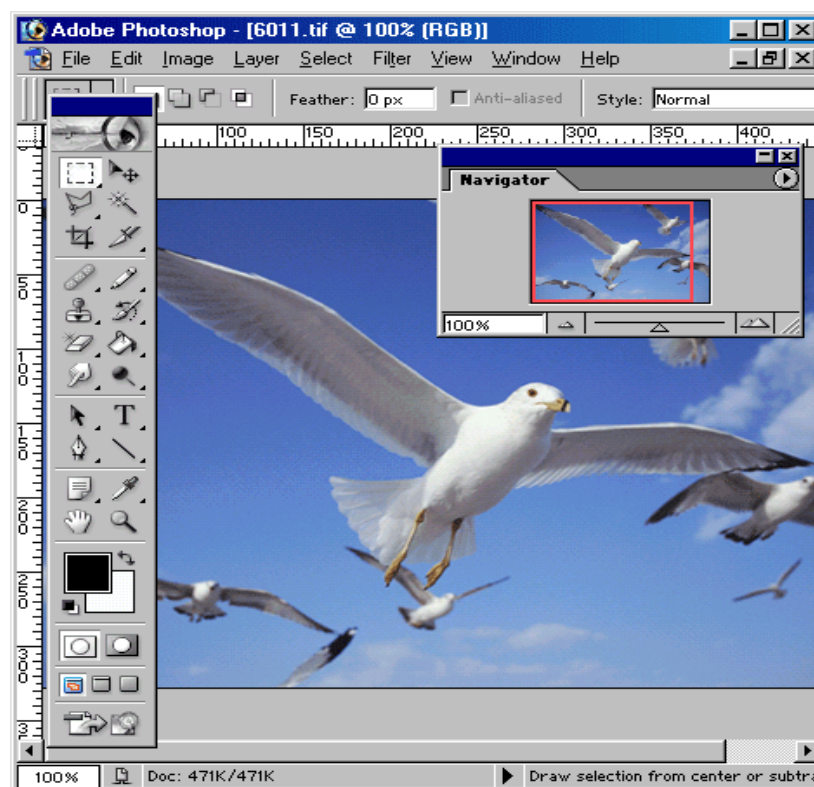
Adobe Photoshop - [6011.tif @ 100% (RGB)]

File Edit Image Layer Select Filter View Window Help

Feather: 0 px Anti-aliased Style: Normal

100 150 200 250 300 350 400

0 50 100 150 200 250 300 3

Navigator

100%

100% Doc: 471K/471K Draw selection from center or subtra